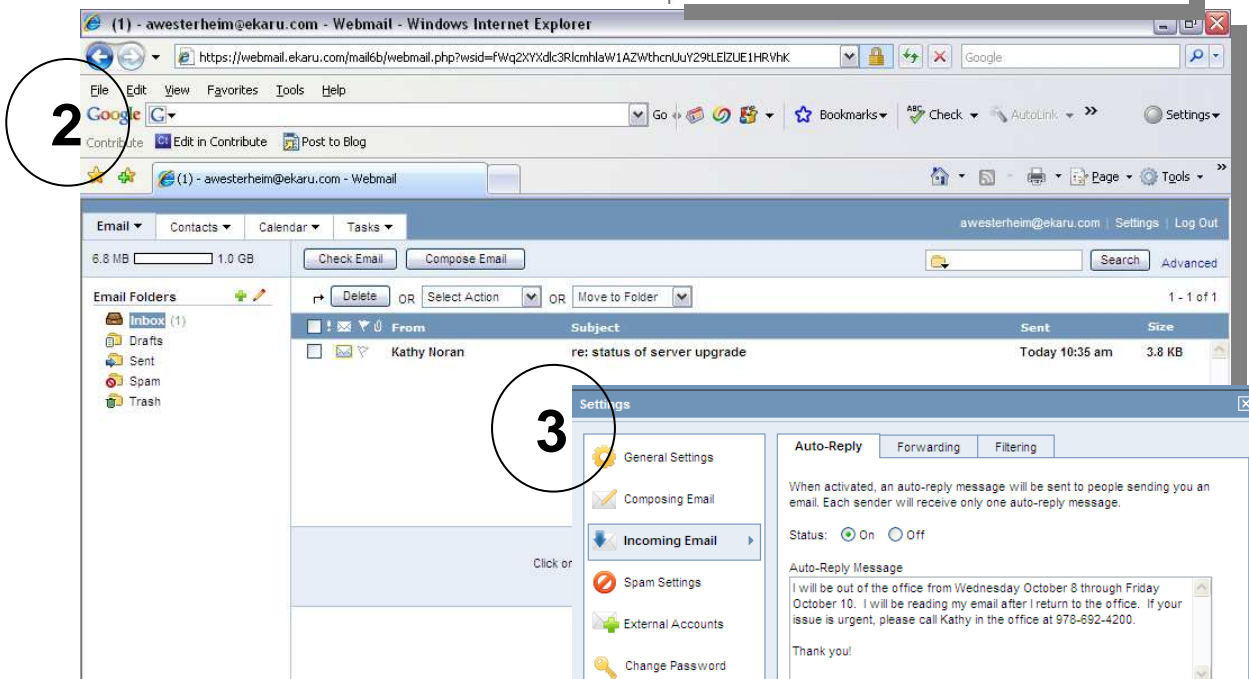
(1) - awesterheim@ekaru.com - Webmail - Windows Internet Explorer

https://webmail.ekaru.com/mail6b/webmail.php?wsid=fWq2XYXdlc3RlcmhlaW1AZWthcnUuY29tLElZUE1HRVhK

Google

File Edit View Favorites Tools Help

Google G

Go Bookmarks Check AutoLink Settings

Contribute Edit in Contribute Post to Blog

(1) - awesterheim@ekaru.com - Webmail

Page Tools

2

Email Contacts Calendar Tasks

awesterheim@ekaru.com | Settings | Log Out

6.8 MB 1.0 GB

Check Email Compose Email

Search Advanced

Email Folders

Delete OR Select Action OR Move to Folder

1 - 1 of 1

Inbox (1)
Drafts
Sent
Spam
Trash

| From | Subject | Sent | Size |
|---|---|---|---|
| Kathy Noran | re: status of server upgrade | Today 10:35 am | 3.8 KB |

Click or

3

Settings

General Settings
Composing Email
Incoming Email
Spam Settings
External Accounts
Change Password

Auto-Reply Forwarding Filtering

When activated, an auto-reply message will be sent to people sending you an email. Each sender will receive only one auto-reply message.

Status: On Off

Auto-Reply Message

I will be out of the office from Wednesday October 8 through Friday October 10. I will be reading my email after I return to the office. If your issue is urgent, please call Kathy in the office at 978-692-4200.

Thank you!